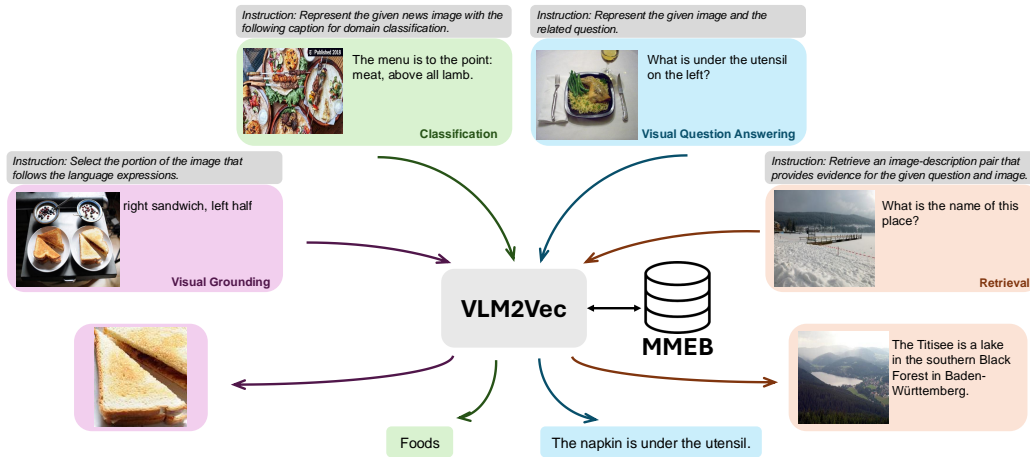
Instruction: Represent the given news image with the following caption for domain classification.

The menu is to the point: meat, above all lamb.

Classification

Instruction: Represent the given image and the related question.

What is under the utensil on the left?

Visual Question Answering

Instruction: Select the portion of the image that follows the language expressions.

right sandwich, left half

Visual Grounding

Instruction: Retrieve an image-description pair that provides evidence for the given question and image.

What is the name of this place?

Retrieval

VLM2Vec

MMEB

The Titisee is a lake in the southern Black Forest in Baden-Württemberg.

Foods

The napkin is under the utensil.